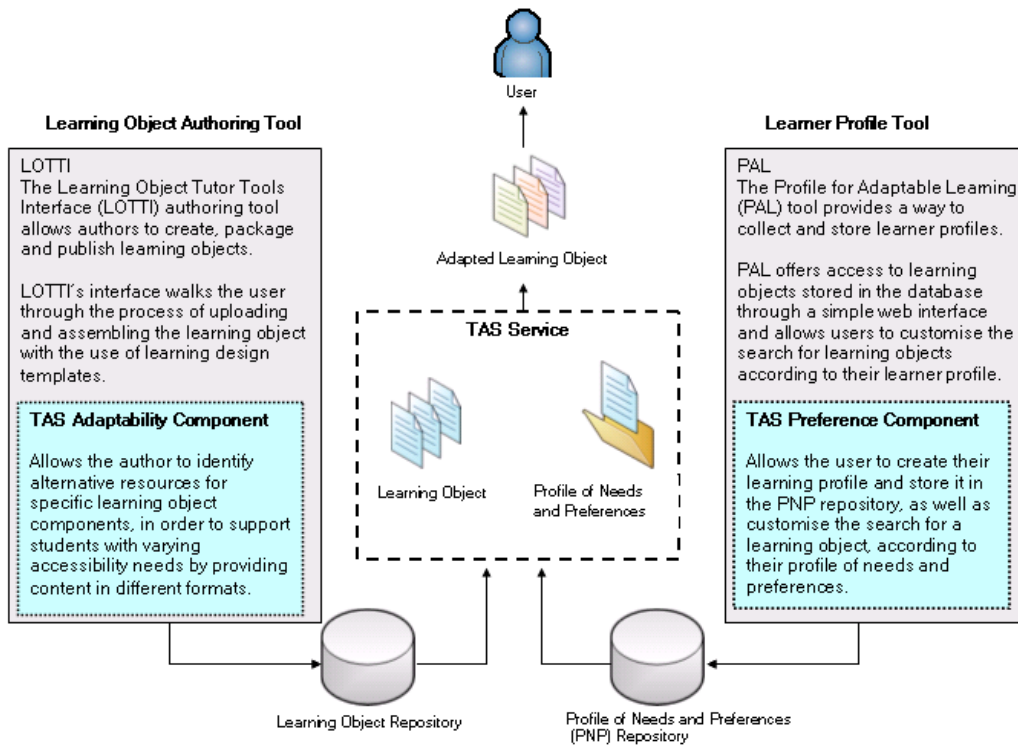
User

Learning Object Authoring Tool

LOTTI
The Learning Object Tutor Tools Interface (LOTTI) authoring tool allows authors to create, package and publish learning objects.

LOTTI's interface walks the user through the process of uploading and assembling the learning object with the use of learning design templates.

TAS Adaptability Component

Allows the author to identify alternative resources for specific learning object components, in order to support students with varying accessibility needs by providing content in different formats.

Adapted Learning Object

TAS Service

Learning Object

Profile of Needs and Preferences

Learner Profile Tool

PAL
The Profile for Adaptable Learning (PAL) tool provides a way to collect and store learner profiles.

PAL offers access to learning objects stored in the database through a simple web interface and allows users to customise the search for learning objects according to their learner profile.

TAS Preference Component

Allows the user to create their learning profile and store it in the PNP repository, as well as customise the search for a learning object, according to their profile of needs and preferences.

Learning Object Repository

Profile of Needs and Preferences (PNP) Repository